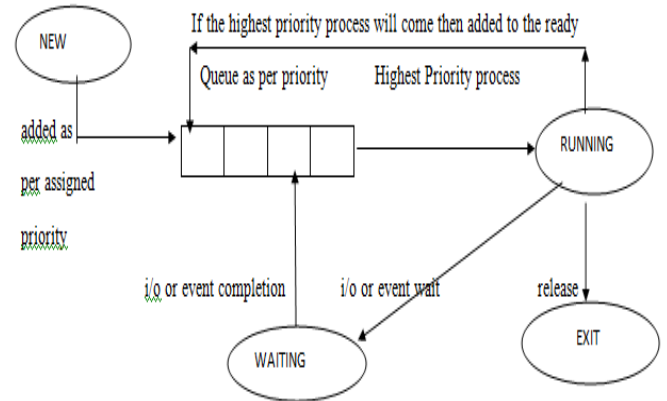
NEW

If the highest priority process will come then added to the ready

Queue as per priority

Highest Priority process

added as per assigned priority

RUNNING

i/o or event completion

i/o or event wait

release

WAITING

EXIT